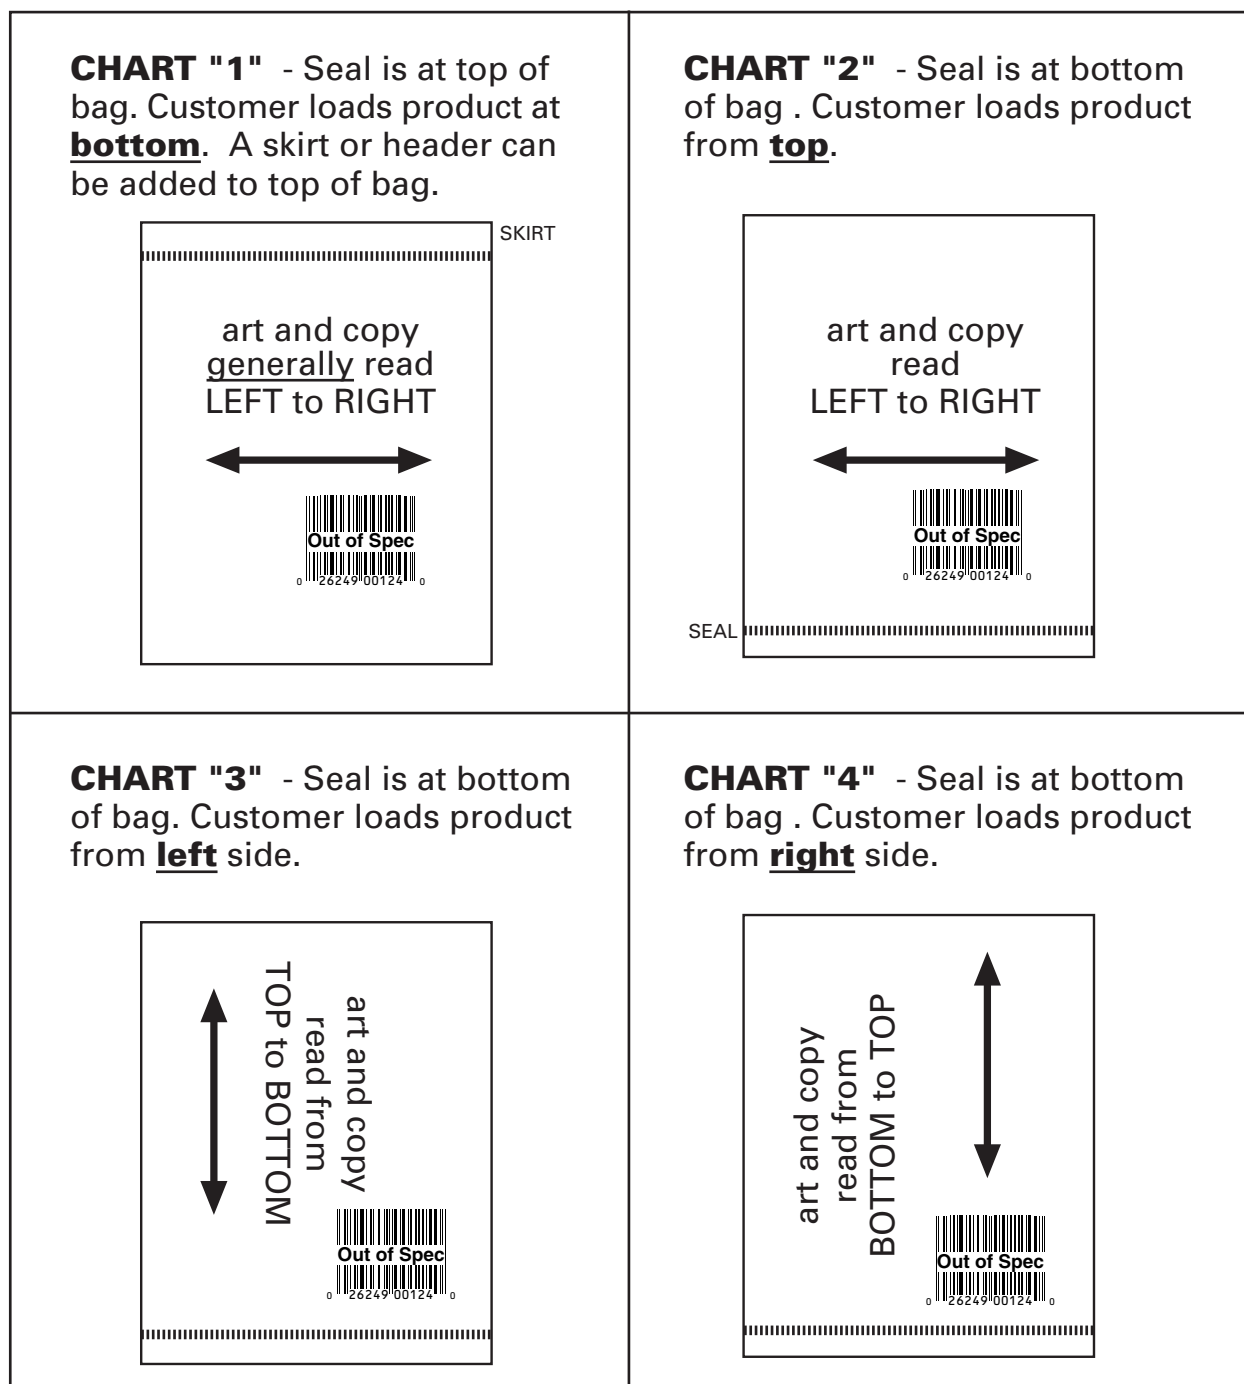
CHART "1" - Seal is at top of bag. Customer loads product at bottom. A skirt or header can be added to top of bag.

SKIRT

art and copy generally read LEFT to RIGHT

Out of Spec
0 26249 00124 0

CHART "2" - Seal is at bottom of bag . Customer loads product from top.

art and copy read LEFT to RIGHT

Out of Spec
0 26249 00124 0

SEAL

CHART "3" - Seal is at bottom of bag. Customer loads product from left side.

art and copy read from TOP to BOTTOM

Out of Spec
0 26249 00124 0

CHART "4" - Seal is at bottom of bag . Customer loads product from right side.

art and copy read from BOTTOM to TOP

Out of Spec
0 26249 00124 0